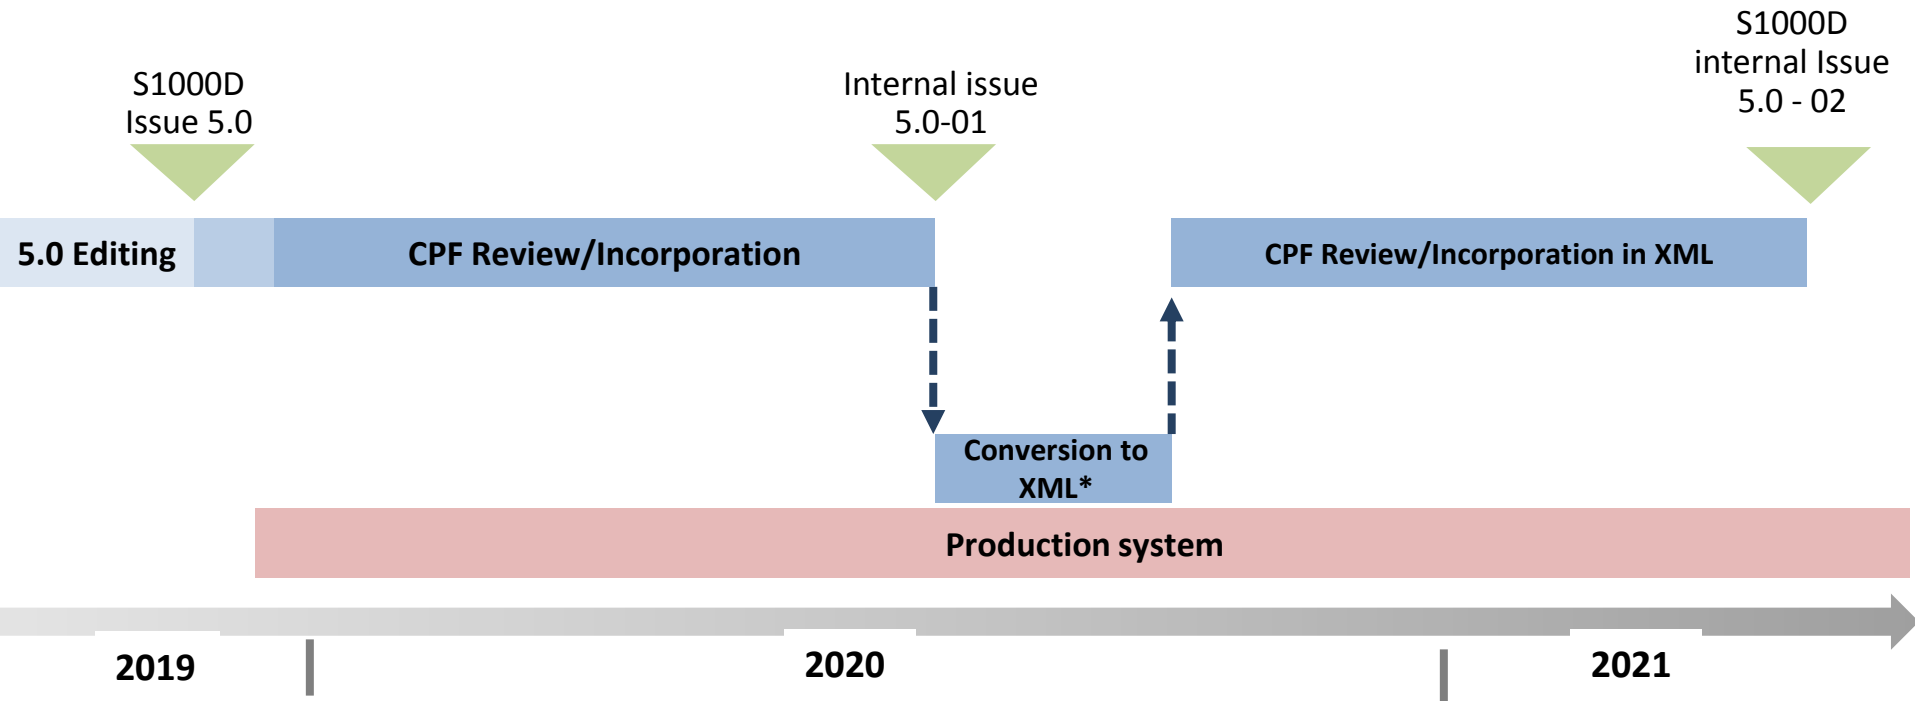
S1000D Issue 5.0

Internal issue 5.0-01

S1000D internal Issue 5.0 - 02

5.0 Editing

CPF Review/Incorporation

CPF Review/Incorporation in XML

Conversion to XML*

Production system

2019

2020

2021